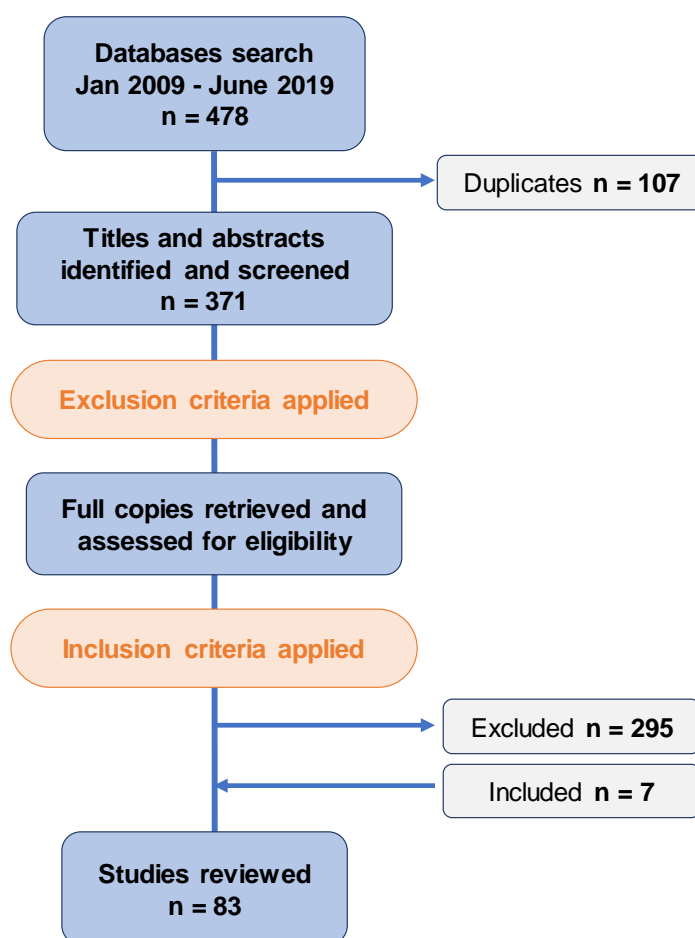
Databases search
Jan 2009 - June 2019
n = 478

Duplicates **n = 107**

Titles and abstracts identified and screened
n = 371

Exclusion criteria applied

Full copies retrieved and assessed for eligibility

Inclusion criteria applied

Excluded **n = 295**

Included **n = 7**

Studies reviewed
n = 83